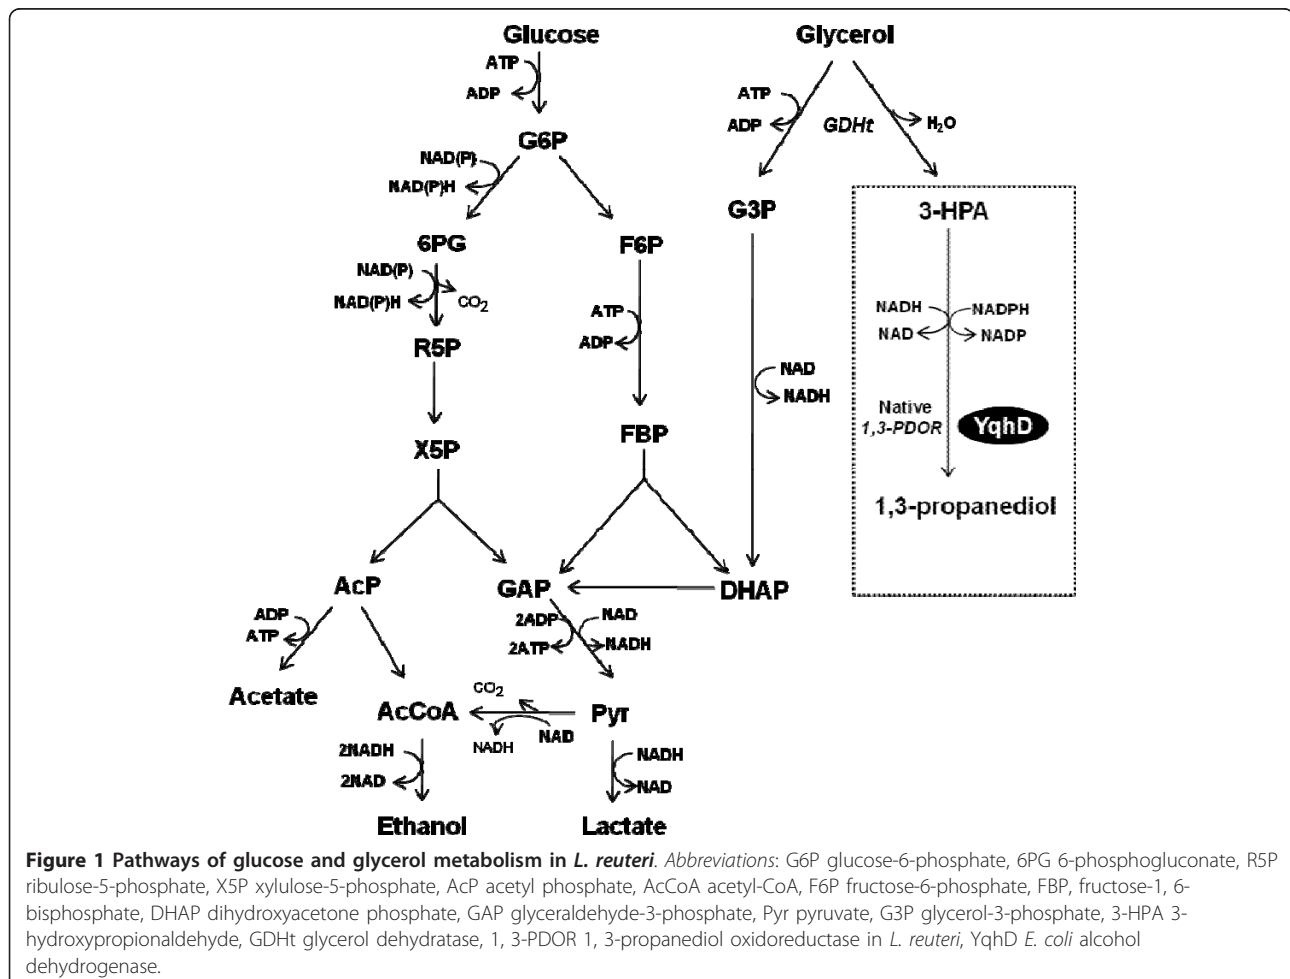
Glucose
ATP
ADP
G6P
NAD(P)
NAD(P)H
6PG
NAD(P)
NAD(P)H
$CO_2$
R5P
X5P
F6P
ATP
ADP
FBP
Glycerol
ATP
ADP
GDHt
$H_2O$
G3P
NAD
NADH
3-HPA
NADH
NAD
NADPH
NADP
Native
1,3-PDOR
YqhD
1,3-propanediol
AcP
ADP
ATP
Acetate
GAP
DHAP
2ADP
2ATP
NAD
NADH
$CO_2$
AcCoA
NADH
NAD
Pyr
2NADH
2NAD
Ethanol
NADH
NAD
Lactate

**Figure 1 Pathways of glucose and glycerol metabolism in *L. reuteri***. *Abbreviations*: G6P glucose-6-phosphate, 6PG 6-phosphogluconate, R5P ribulose-5-phosphate, X5P xylulose-5-phosphate, AcP acetyl phosphate, AcCoA acetyl-CoA, F6P fructose-6-phosphate, FBP, fructose-1, 6-bisphosphate, DHAP dihydroxyacetone phosphate, GAP glyceraldehyde-3-phosphate, Pyr pyruvate, G3P glycerol-3-phosphate, 3-HPA 3-hydroxypropionaldehyde, GDHt glycerol dehydratase, 1, 3-PDOR 1, 3-propanediol oxidoreductase in *L. reuteri*, YqhD *E. coli* alcohol dehydrogenase.